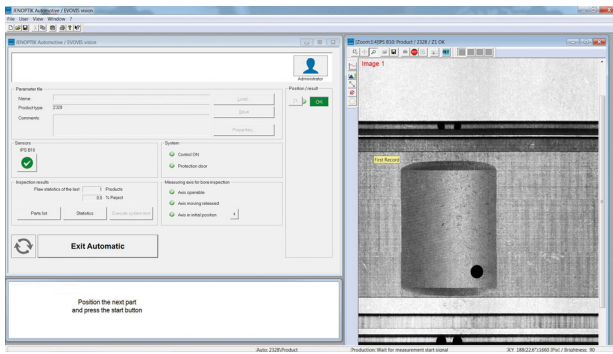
JENOPTIK Automotive / EVOVIS vision
File User View Window ?
JENOPTIK Automotive / EVOVIS vision
Administrator
Parameter file
Name
Product type 2328
Comments
Load
Save
Properties...
Position / result
OK
Sensors
IPS 810
System
Control ON
Protection door
Inspection results
Flaw statistics of the last 1 Products
0.0 % Reject
Parts list
Statistics
Execute system test
Measuring axis for bore inspection
Axis operable
Axis moving released
Axis in initial position
Exit Automatic
Position the next part
and press the start button
[Zoom:1405] 810 / Product / 2328 / 21 OK
Image 1
First Record
Auto: 2328/Product
Production: Wait for measurement start signal
X/Y 188/2247/1660 [Pix] / Brightness 90